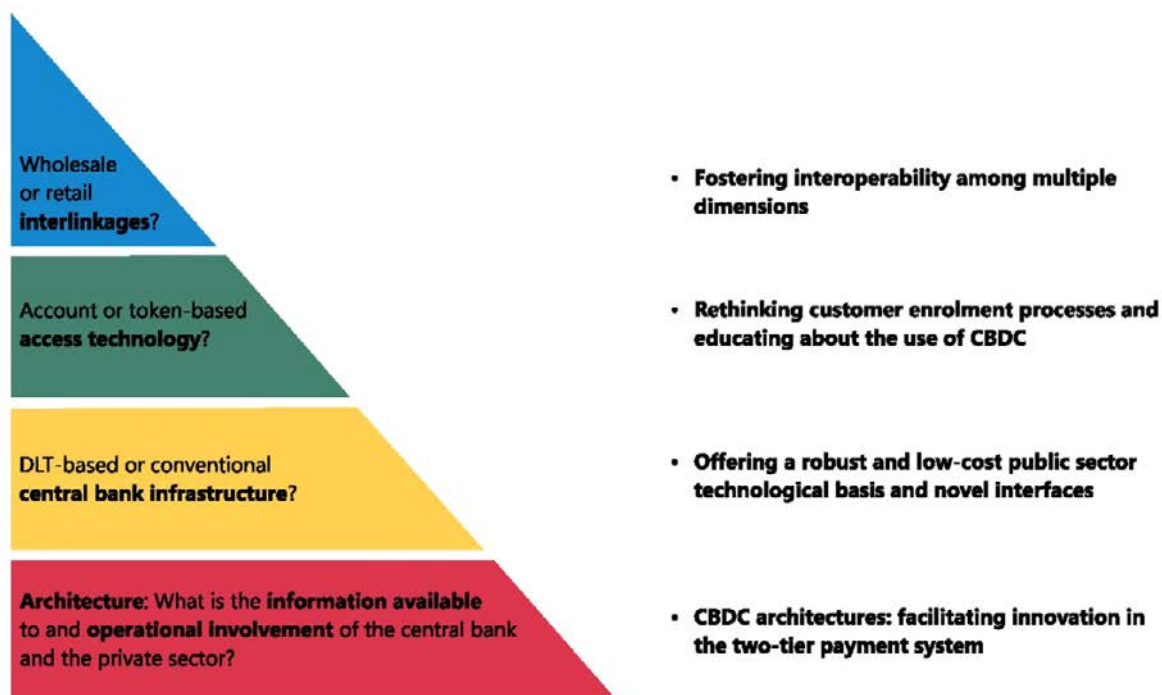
Wholesale or retail **interlinkages**?

Account or token-based **access technology**?

DLT-based or conventional **central bank infrastructure**?

**Architecture**: What is the **information available** to and **operational involvement** of the central bank and the private sector?

• Fostering interoperability among multiple dimensions

• Rethinking customer enrolment processes and educating about the use of CBDC

• Offering a robust and low-cost public sector technological basis and novel interfaces

• CBDC architectures: facilitating innovation in the two-tier payment system